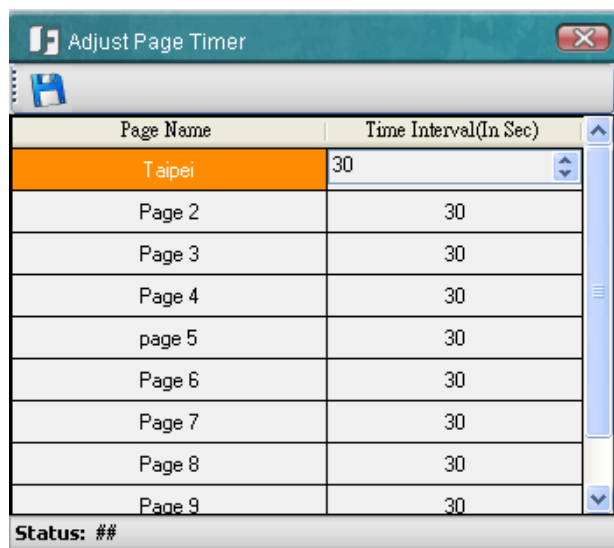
Adjust Page Timer

| Page Name | Time Interval(In Sec) |
|---|---|
| Taipei | 30 |
| Page 2 | 30 |
| Page 3 | 30 |
| Page 4 | 30 |
| page 5 | 30 |
| Page 6 | 30 |
| Page 7 | 30 |
| Page 8 | 30 |
| Page 9 | 30 |

Status: ##